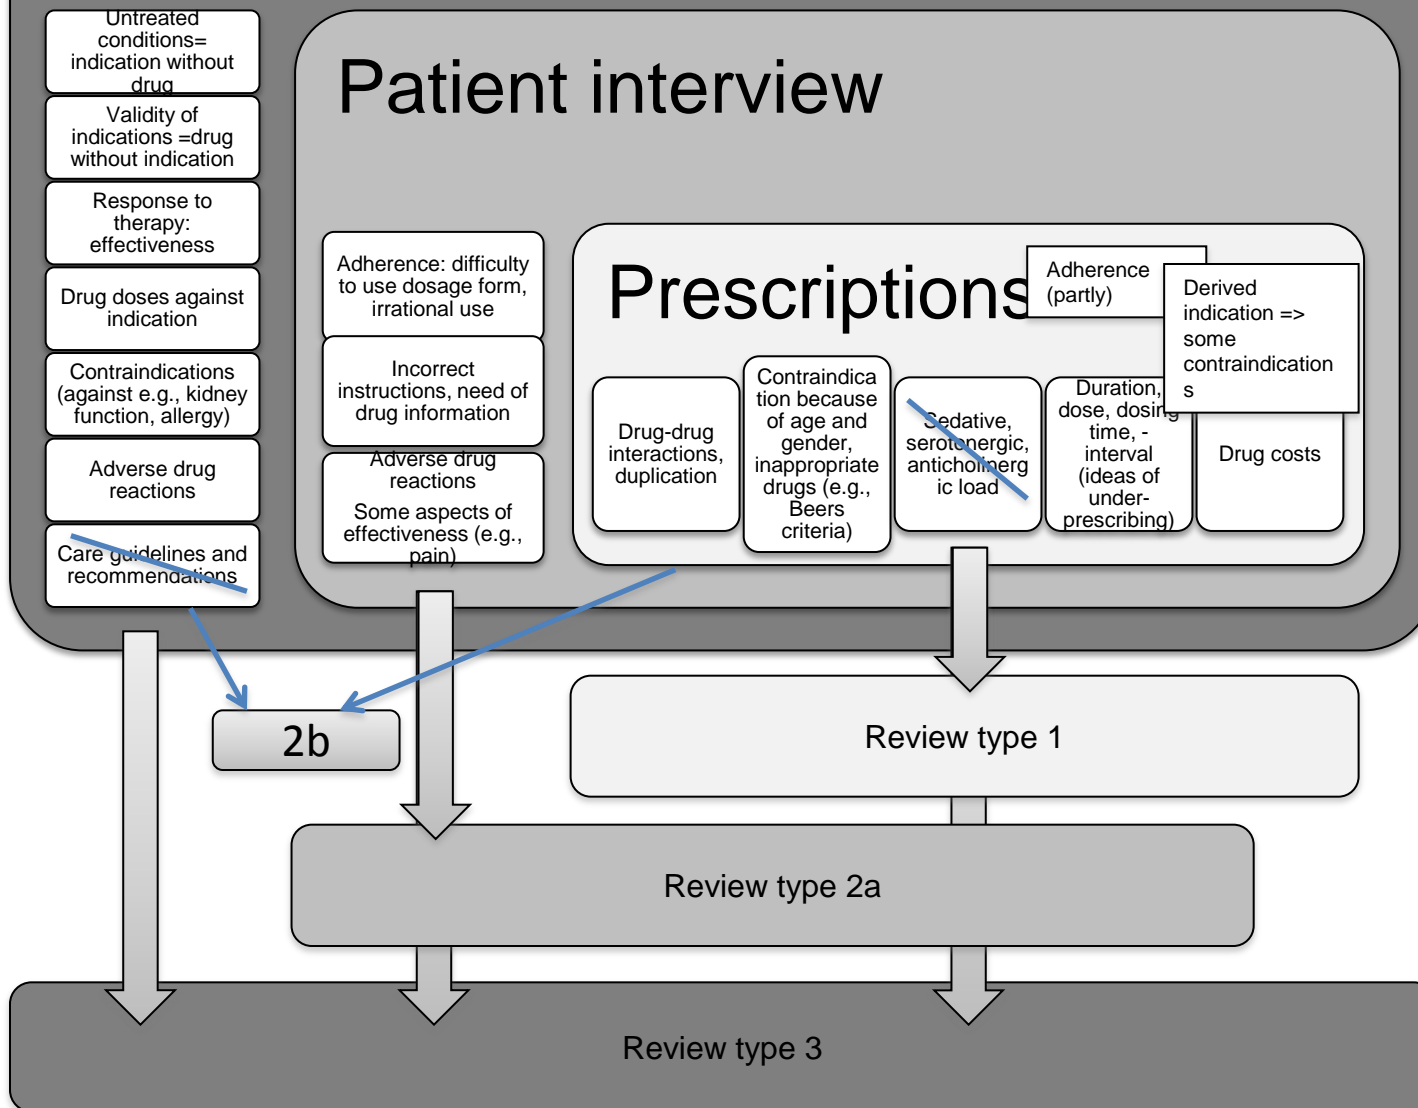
Untreated conditions= indication without drug

Validity of indications =drug without indication

Response to therapy: effectiveness

Drug doses against indication

Contraindications (against e.g., kidney function, allergy)

Adverse drug reactions

Care guidelines and recommendations

Patient interview

Adherence: difficulty to use dosage form, irrational use

Incorrect instructions, need of drug information

Adverse drug reactions

Some aspects of effectiveness (e.g., pain)

Prescriptions

Adherence (partly)

Derived indication => some contraindications

Drug-drug interactions, duplication

Contraindication because of age and gender, inappropriate drugs (e.g., Beers criteria)

Sedative, serotonergic, anticholinergic load

Duration, dose, dosing time, -interval (ideas of under-prescribing)

Drug costs

2b

Review type 1

Review type 2a

Review type 3